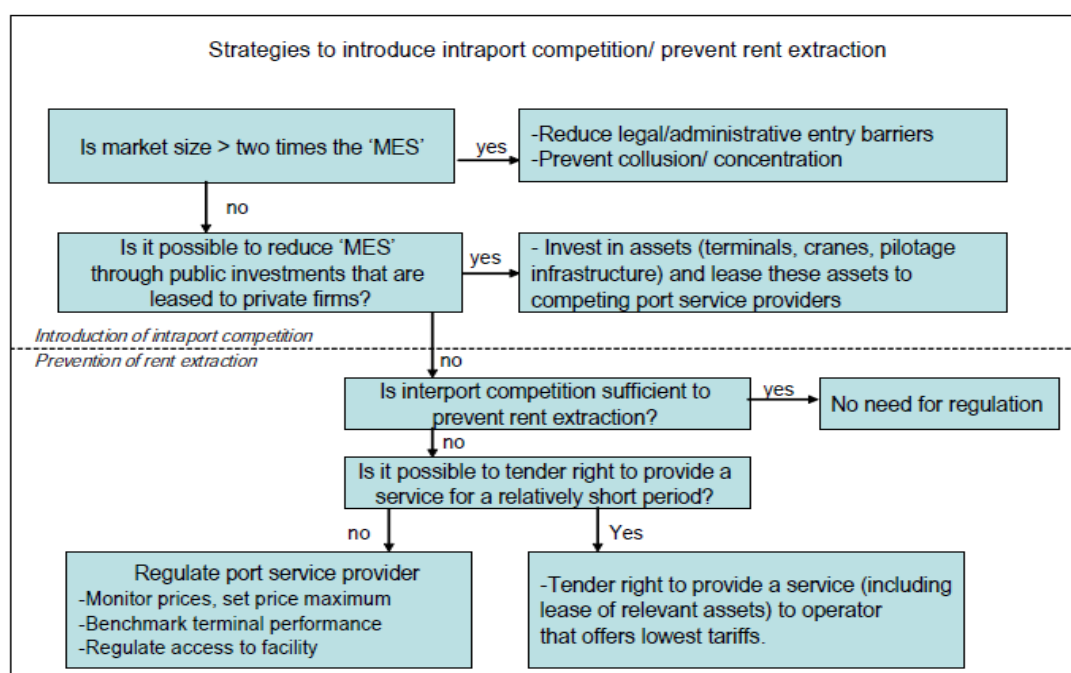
Strategies to introduce intraport competition/ prevent rent extraction

Is market size > two times the 'MES'

yes

-Reduce legal/administrative entry barriers
-Prevent collusion/ concentration

no

Is it possible to reduce 'MES' through public investments that are leased to private firms?

yes

- Invest in assets (terminals, cranes, pilotage infrastructure) and lease these assets to competing port service providers

Introduction of intraport competition

Prevention of rent extraction

no

Is interport competition sufficient to prevent rent extraction?

yes

No need for regulation

no

Is it possible to tender right to provide a service for a relatively short period?

no

Yes

Regulate port service provider
-Monitor prices, set price maximum
-Benchmark terminal performance
-Regulate access to facility

-Tender right to provide a service (including lease of relevant assets) to operator that offers lowest tariffs.